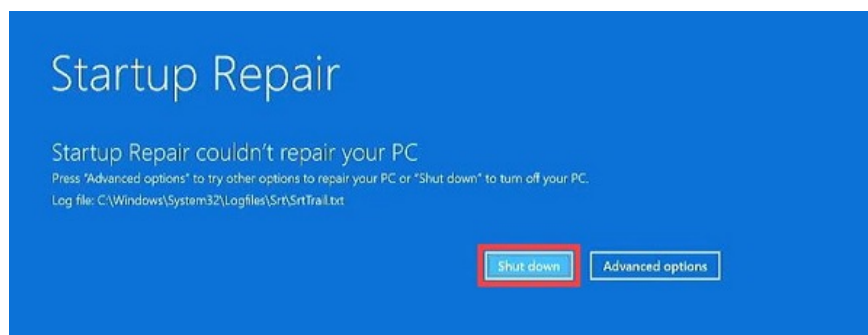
Startup Repair

Startup Repair couldn't repair your PC

Press "Advanced options" to try other options to repair your PC or "Shut down" to turn off your PC.

Log file: C:\Windows\System32\Logfiles\Srt\SrtTrail.txt

Shut down

Advanced options